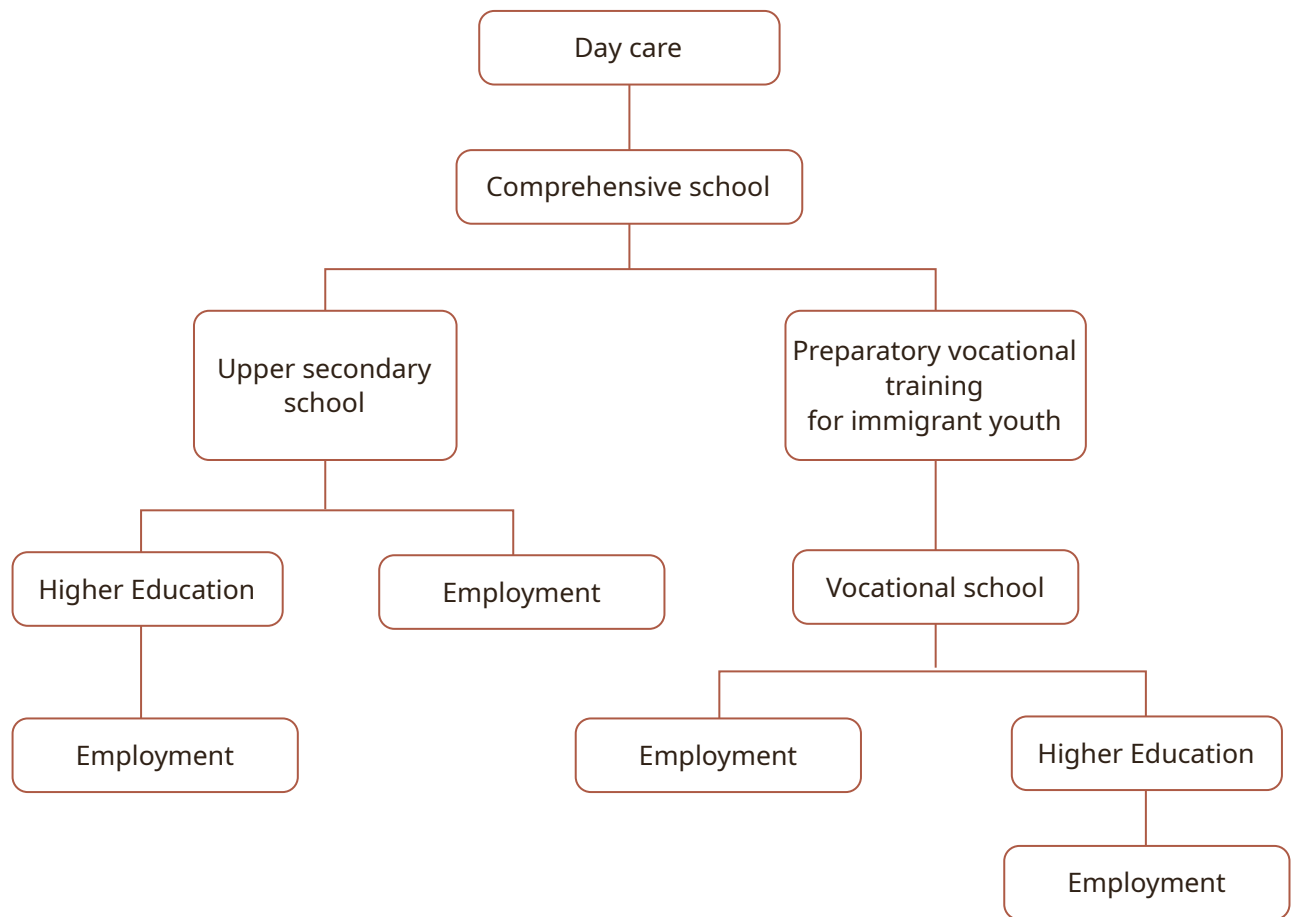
Day care

Comprehensive school

Upper secondary school

Preparatory vocational training for immigrant youth

Higher Education

Employment

Vocational school

Employment

Employment

Higher Education

Employment